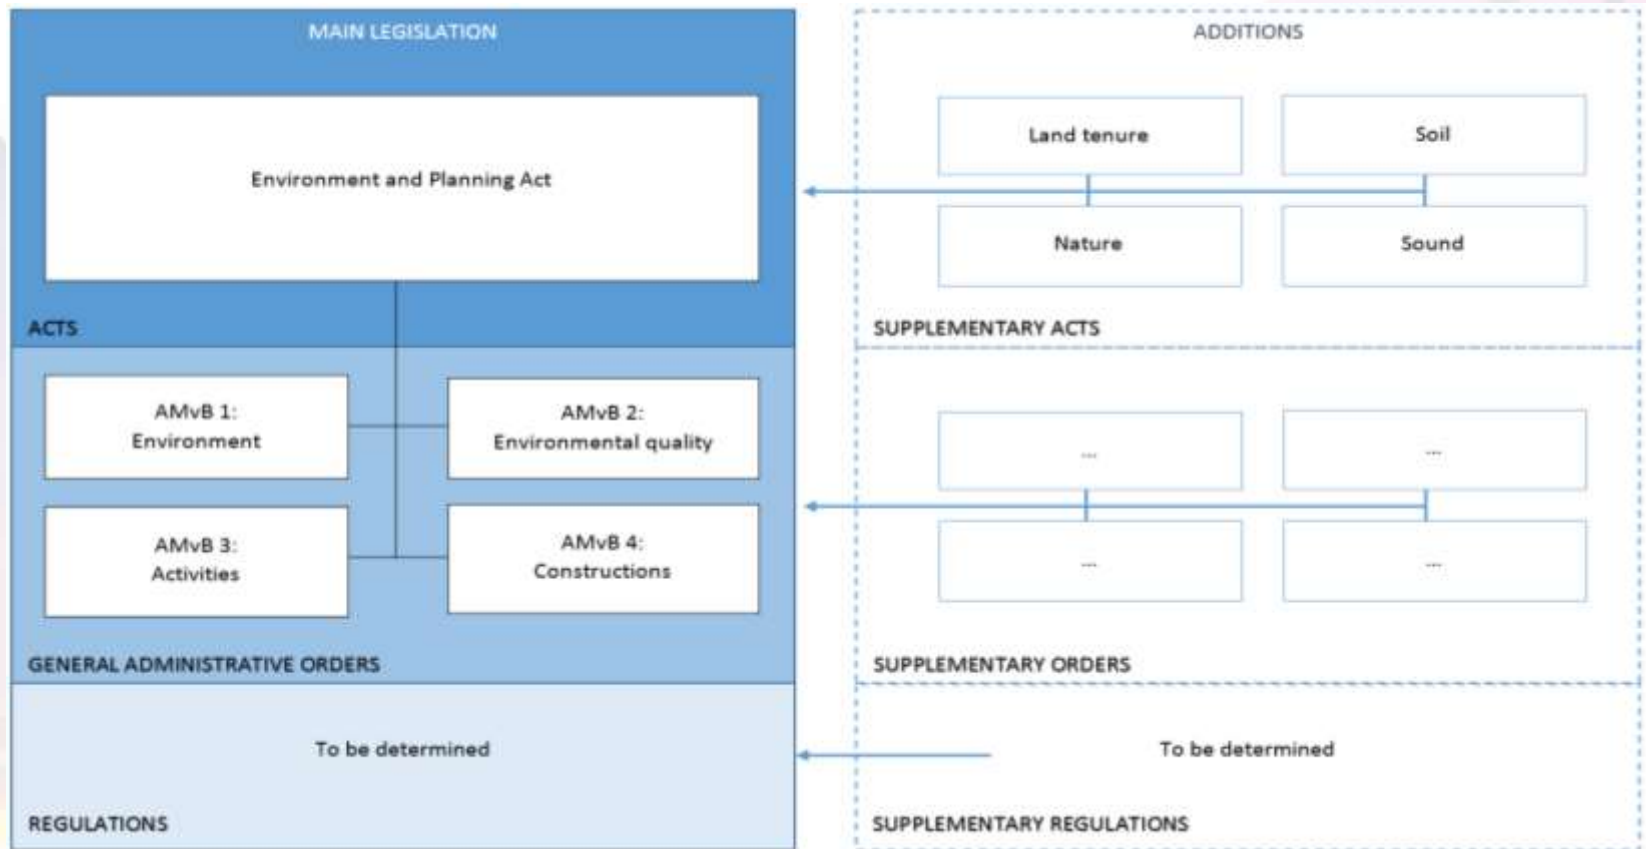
MAIN LEGISLATION

Environment and Planning Act

ACTS

AMvB 1:
Environment

AMvB 2:
Environmental quality

AMvB 3:
Activities

AMvB 4:
Constructions

GENERAL ADMINISTRATIVE ORDERS

To be determined

REGULATIONS

ADDITIONS

Land tenure

Soil

Nature

Sound

SUPPLEMENTARY ACTS

...

...

...

...

SUPPLEMENTARY ORDERS

To be determined

SUPPLEMENTARY REGULATIONS